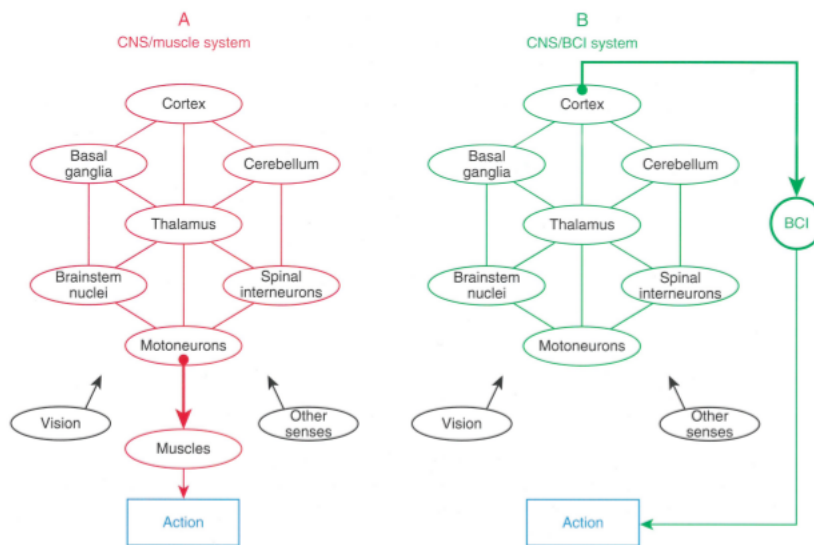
A
CNS/muscle system

Cortex
Basal ganglia
Cerebellum
Thalamus
Brainstem nuclei
Spinal interneurons
Motoneurons
Vision
Other senses
Muscles
Action

B
CNS/BCI system

Cortex
Basal ganglia
Cerebellum
Thalamus
BCI
Brainstem nuclei
Spinal interneurons
Motoneurons
Vision
Other senses
Action